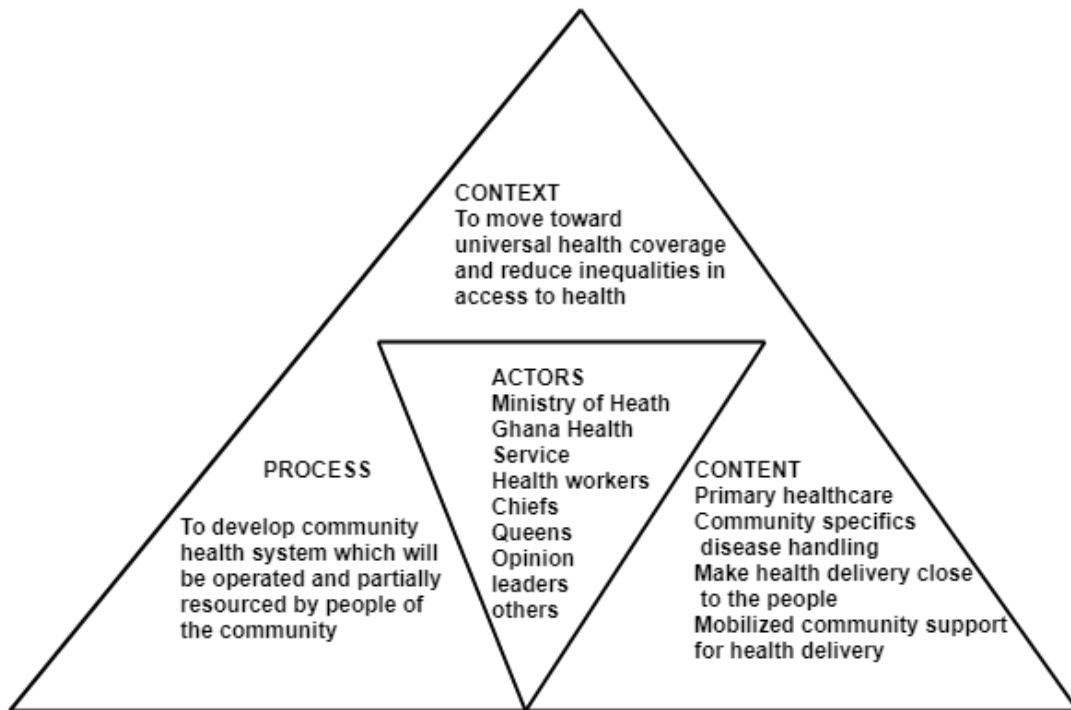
CONTEXT
To move toward universal health coverage and reduce inequalities in access to health

ACTORS
Ministry of Heath
Ghana Health Service
Health workers
Chiefs
Queens
Opinion leaders
others

PROCESS

To develop community health system which will be operated and partially resourced by people of the community

CONTENT
Primary healthcare
Community specifics disease handling
Make health delivery close to the people
Mobilized community support for health delivery